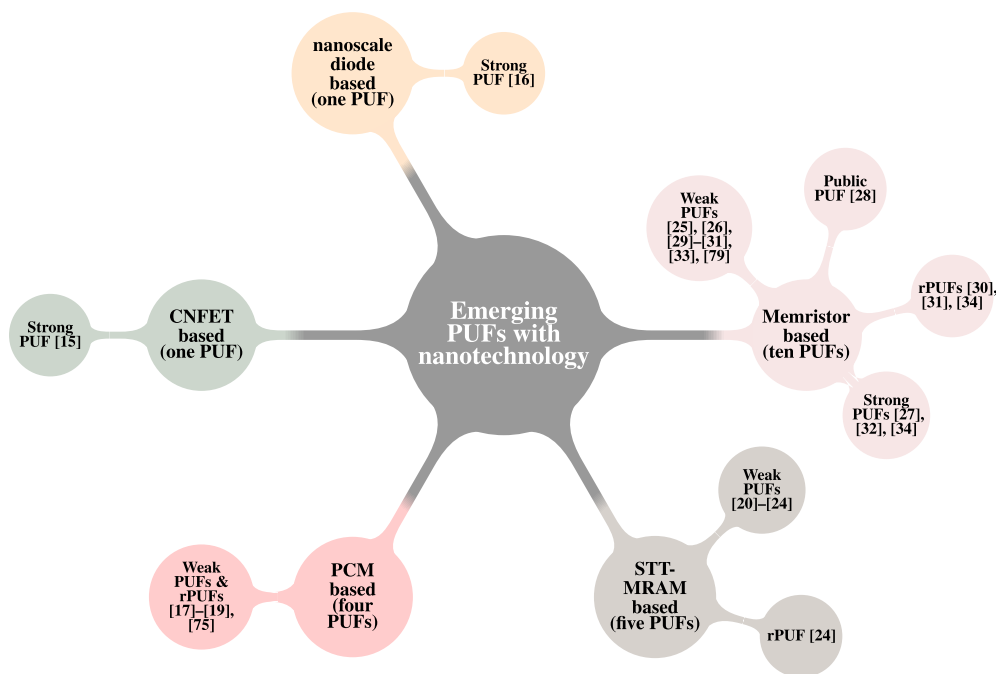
nanoscale diode based (one PUF)

Strong PUF [16]

Weak PUFs [25], [26], [29]–[31], [33], [79]

Public PUF [28]

rPUFs [30], [31], [34]

Memristor based (ten PUFs)

Strong PUFs [27], [32], [34]

Strong PUF [15]

CNFET based (one PUF)

Emerging PUFs with nanotechnology

Weak PUFs [20]–[24]

STT-MRAM based (five PUFs)

rPUF [24]

Weak PUFs & rPUFs [17]–[19], [75]

PCM based (four PUFs)